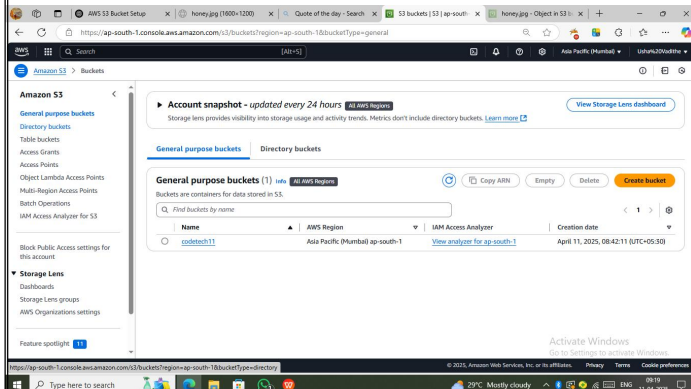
AWS S3 Bucket Setup | honey.jpg (1600×1200) | Quote of the day - Search | S3 buckets | S3 | ap-south | honey.jpg - Object in S3 bu

https://ap-south-1.console.aws.amazon.com/s3/buckets?region=ap-south-1&bucketType=general

aws | Search | [Alt+S] | Asia Pacific (Mumbai) ▾ | Usha%20Vadithe ▾

Amazon S3 > Buckets

Amazon S3

General purpose buckets
Directory buckets
Table buckets
Access Grants
Access Points
Object Lambda Access Points
Multi-Region Access Points
Batch Operations
IAM Access Analyzer for S3

Block Public Access settings for this account

▼ Storage Lens
Dashboards
Storage Lens groups
AWS Organizations settings

Feature spotlight 11

▶ Account snapshot - updated every 24 hours All AWS Regions
Storage lens provides visibility into storage usage and activity trends. Metrics don't include directory buckets. Learn more

View Storage Lens dashboard

General purpose buckets | Directory buckets

General purpose buckets (1) Info All AWS Regions
Buckets are containers for data stored in S3.

Copy ARN | Empty | Delete | Create bucket

Find buckets by name

< 1 >

| Name | AWS Region | IAM Access Analyzer | Creation date |
|---|---|---|---|
| codetech11 | Asia Pacific (Mumbai) ap-south-1 | View analyzer for ap-south-1 | April 11, 2025, 08:42:11 (UTC+05:30) |

Activate Windows
Go to Settings to activate Windows.

https://ap-south-1.console.aws.amazon.com/s3/buckets?region=ap-south-1&bucketType=directory

© 2025, Amazon Web Services, Inc. or its affiliates. Privacy Terms Cookie preferences

Type here to search | 29°C Mostly cloudy | ENG | 09:19 11-04-2025